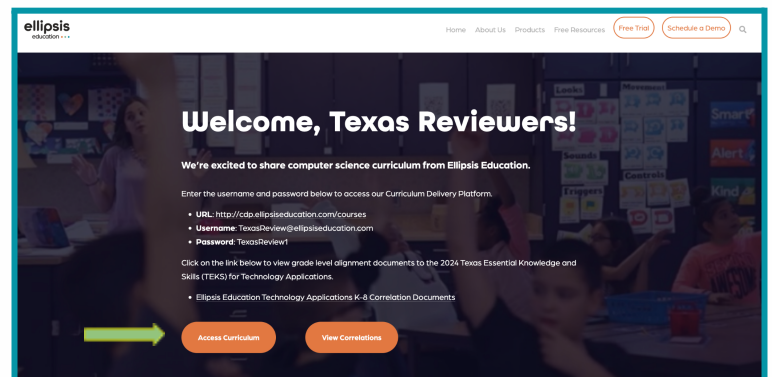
ellipsis
education

Home About Us Products Free Resources Free Trial Schedule a Demo

Welcome, Texas Reviewers!

We're excited to share computer science curriculum from Ellipsis Education.

Enter the username and password below to access our Curriculum Delivery Platform.

- URL: http://cdp.ellipsiseducation.com/courses
- Username: TexasReview@ellipsiseducation.com
- Password: TexasReview1

Click on the link below to view grade level alignment documents to the 2024 Texas Essential Knowledge and Skills (TEKS) for Technology Applications.

- Ellipsis Education Technology Applications K-8 Correlation Documents

Access Curriculum View Correlations